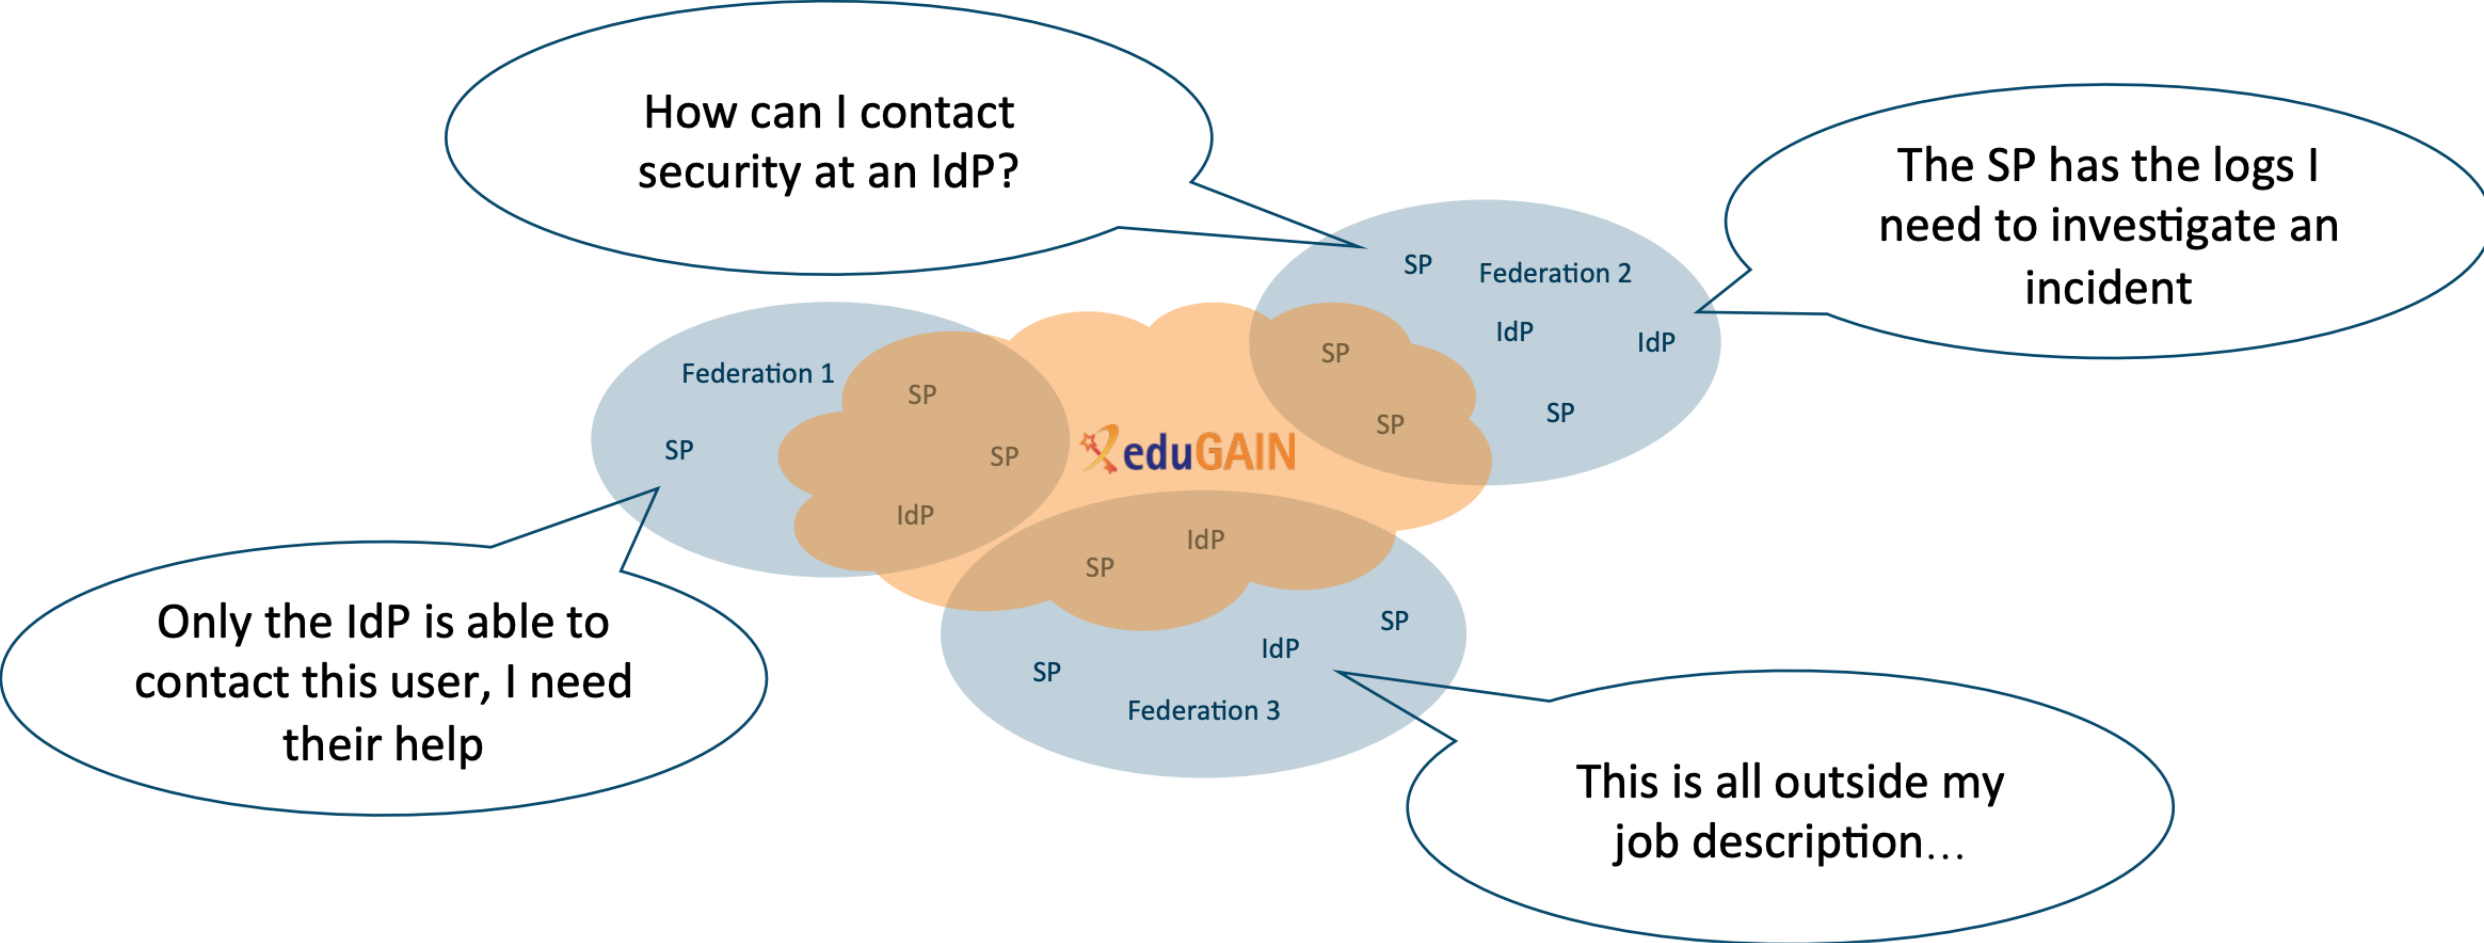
How can I contact security at an IdP?

The SP has the logs I need to investigate an incident

SP

Federation 2

IdP

IdP

SP

SP

SP

Federation 1

SP

SP

SP

IdP

eduGAIN

IdP

SP

SP

IdP

SP

Federation 3

Only the IdP is able to contact this user, I need their help

This is all outside my job description…